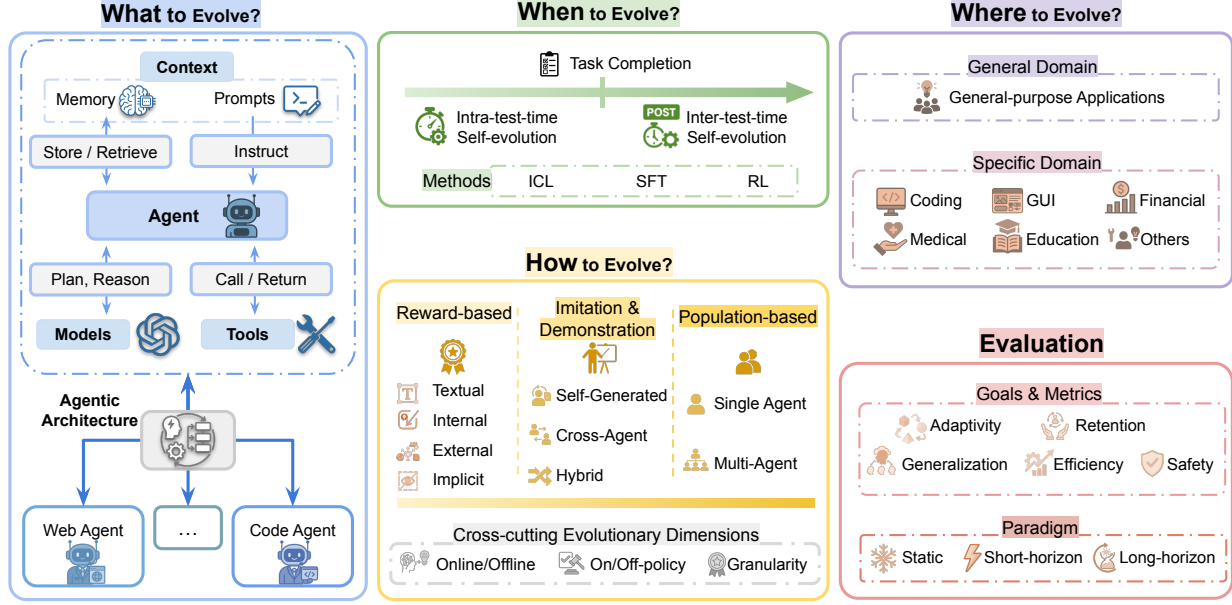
What to Evolve?

Context

Memory

Prompts

Store / Retrieve

Instruct

Agent

Plan, Reason

Call / Return

Models

Tools

Agentic Architecture

Web Agent

...

Code Agent

When to Evolve?

Task Completion

Intra-test-time Self-evolution

POST

Inter-test-time Self-evolution

Methods ICL SFT RL

How to Evolve?

Reward-based

Textual

Internal

External

Implicit

Imitation & Demonstration

Self-Generated

Cross-Agent

Hybrid

Population-based

Single Agent

Multi-Agent

Cross-cutting Evolutionary Dimensions

Online/Offline

On/Off-policy

Granularity

Where to Evolve?

General Domain

General-purpose Applications

Specific Domain

Coding

GUI

Financial

Medical

Education

Others

Evaluation

Goals & Metrics

Adaptivity

Retention

Generalization

Efficiency

Safety

Paradigm

Static

Short-horizon

Long-horizon